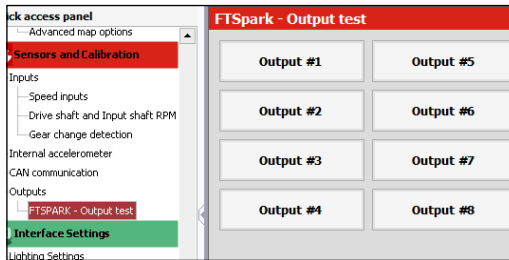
ck access panel
Advanced map options
Sensors and Calibration
Inputs
Speed inputs
Drive shaft and Input shaft RPM
Gear change detection
Internal accelerometer
CAN communication
Outputs
FTSPARK - Output test
Interface Settings
Lighting Settings

FTSpark - Output test

Output #1
Output #5
Output #2
Output #6
Output #3
Output #7
Output #4
Output #8